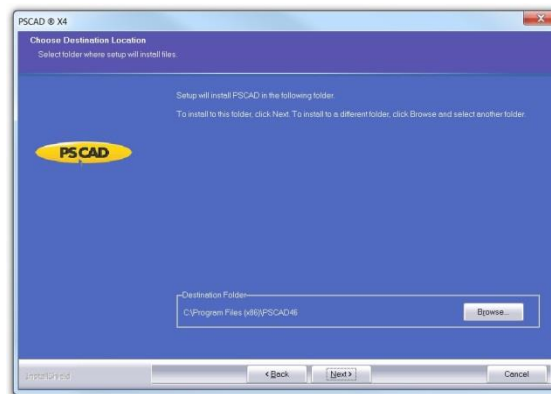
PSCAD ® X4

Choose Destination Location
Select folder where setup will install files.

Setup will install PSCAD in the following folder.

To install to this folder, click Next. To install to a different folder, click Browse and select another folder.

PSCAD

Destination Folder
C:\Program Files (x86)\PSCAD46
Browse...

InstallShield
< Back
Next >
Cancel